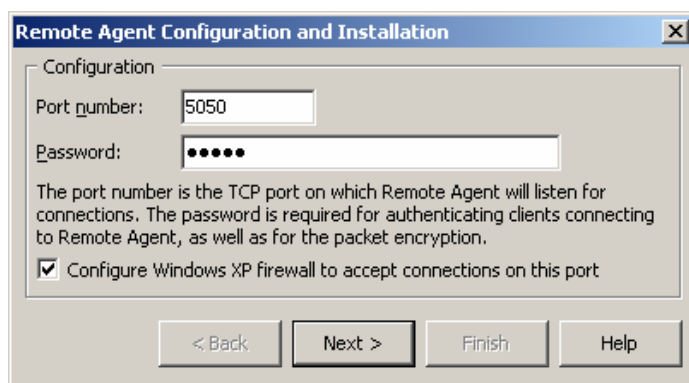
Remote Agent Configuration and Installation

Configuration

Port number: 5050

Password: ●●●●●

The port number is the TCP port on which Remote Agent will listen for connections. The password is required for authenticating clients connecting to Remote Agent, as well as for the packet encryption.

Configure Windows XP firewall to accept connections on this port

< Back Next > Finish Help